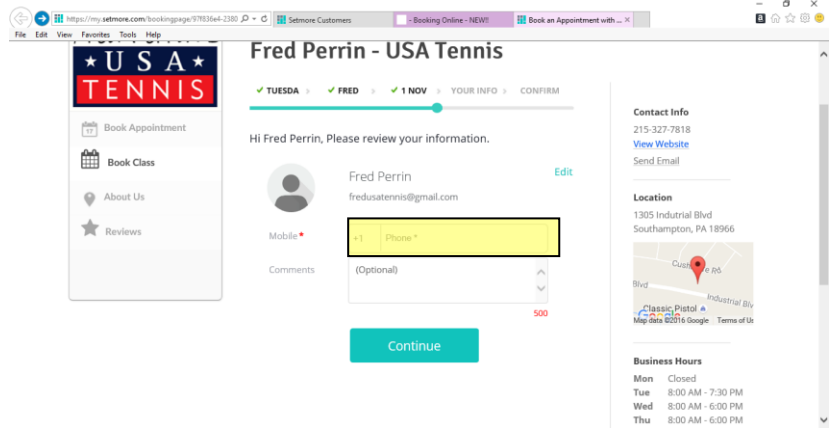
https://my.setmore.com/bookingpage/97f836e4-2380
Setmore Customers
- Booking Online - NEW!!
Book an Appointment with ...
File Edit View Favorites Tools Help

USA
TENNIS

Fred Perrin - USA Tennis

✓ TUESDA ✓ FRED ✓ 1 NOV YOUR INFO CONFIRM

Book Appointment
Book Class
About Us
Reviews

Hi Fred Perrin, Please review your information.

Fred Perrin
fredusatennis@gmail.com
Edit

Mobile * +1 Phone *

Comments (Optional)
500

Continue

Contact Info
215-327-7818
View Website
Send Email

Location
1305 Indutrial Blvd
Southampton, PA 18966

Cushmore Rd
Blvd
Industrial Blvd
Classic Pistol
Google
Map data ©2016 Google Terms of Use

Business Hours
Mon Closed
Tue 8:00 AM - 7:30 PM
Wed 8:00 AM - 6:00 PM
Thu 8:00 AM - 6:00 PM